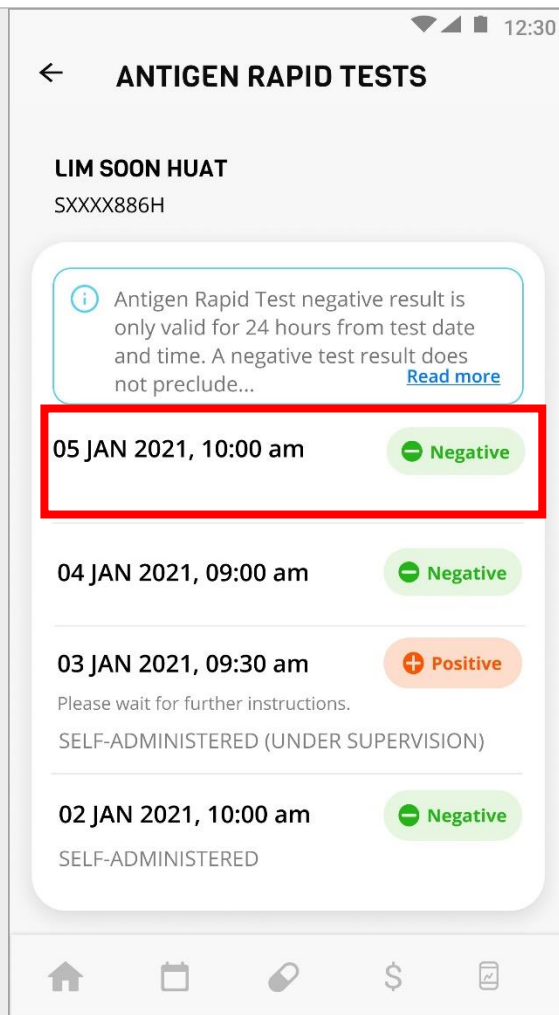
12:30

ANTIGEN RAPID TESTS

LIM SOON HUAT
SXXXX886H

Antigen Rapid Test negative result is only valid for 24 hours from test date and time. A negative test result does not preclude... Read more

05 JAN 2021, 10:00 am
Negative

04 JAN 2021, 09:00 am
Negative

03 JAN 2021, 09:30 am
Positive
Please wait for further instructions.
SELF-ADMINISTERED (UNDER SUPERVISION)

02 JAN 2021, 10:00 am
Negative
SELF-ADMINISTERED

$